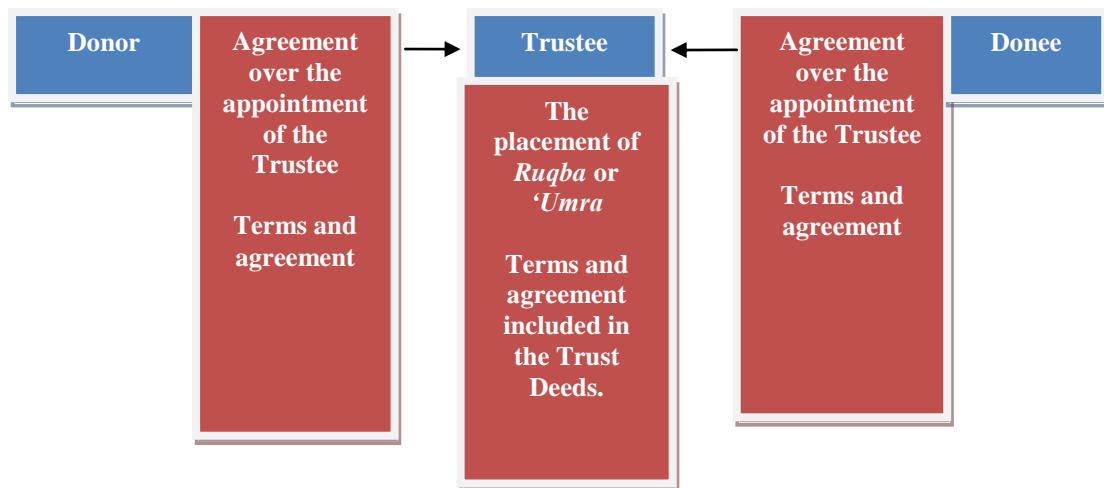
Donor

Agreement over the appointment of the Trustee

Terms and agreement

Trustee

The placement of *Ruqba* or *'Umra*

Terms and agreement included in the Trust Deeds.

Agreement over the appointment of the Trustee

Terms and agreement

Donee